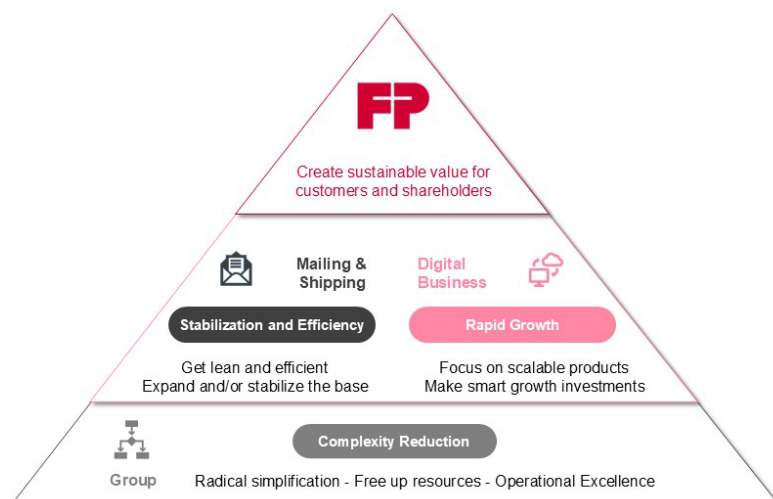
FP

Create sustainable value for customers and shareholders

Mailing & Shipping

Digital Business

Stabilization and Efficiency

Rapid Growth

Get lean and efficient
Expand and/or stabilize the base

Focus on scalable products
Make smart growth investments

Complexity Reduction

Group

Radical simplification - Free up resources - Operational Excellence